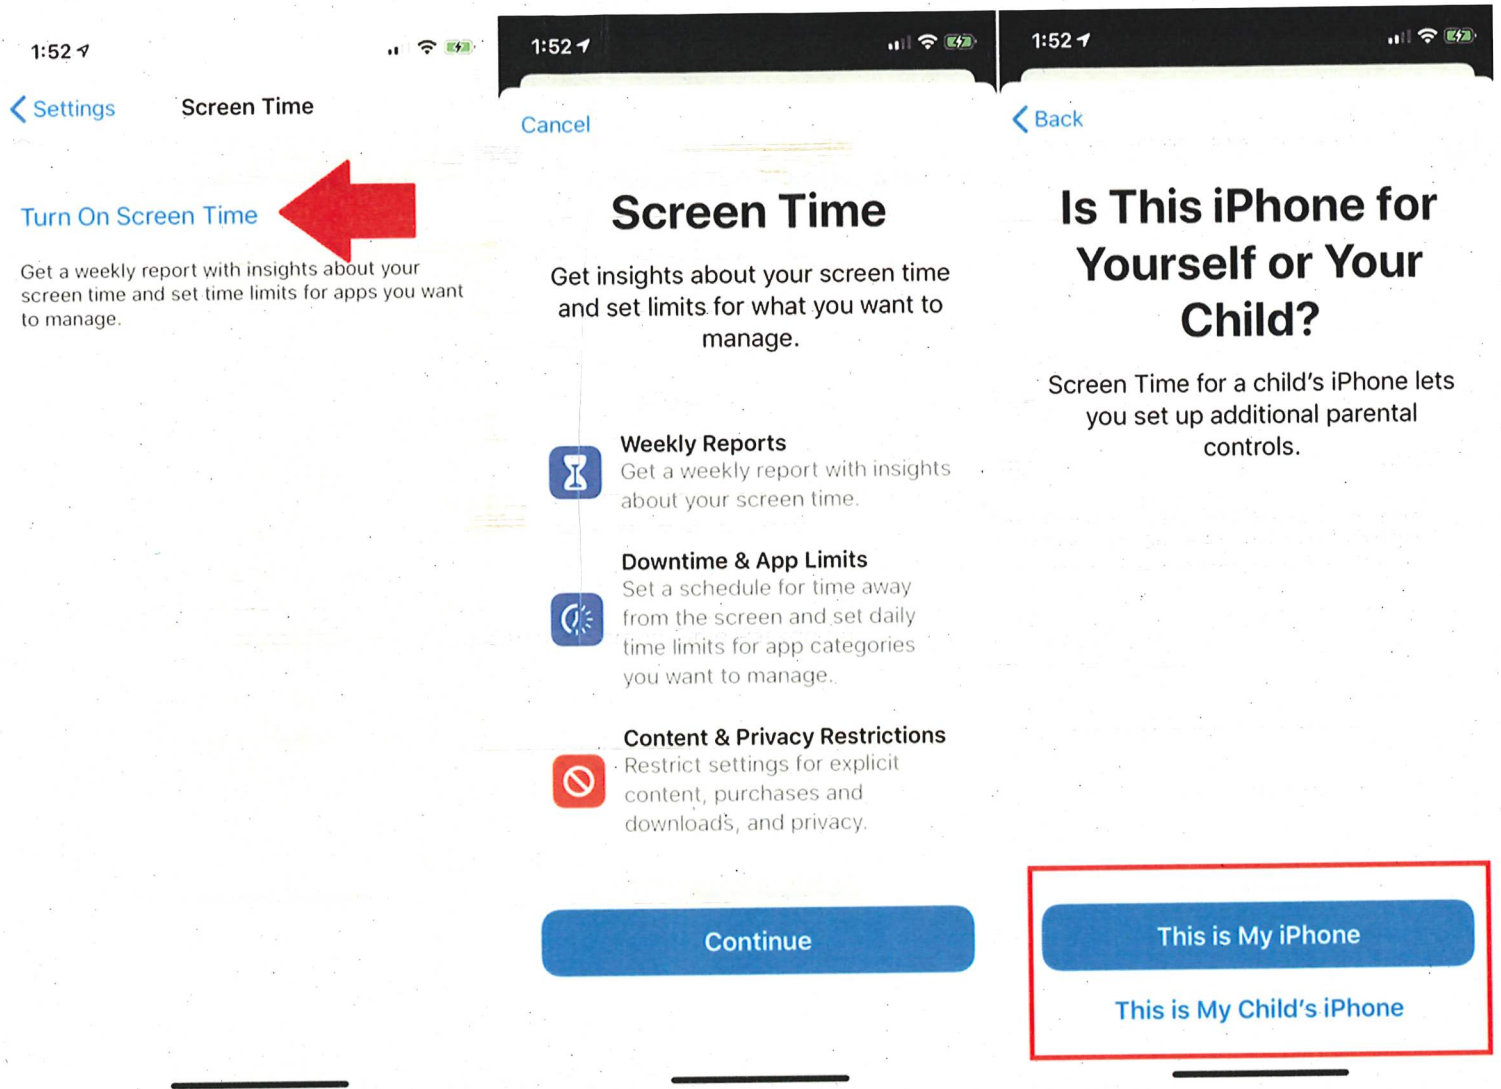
1:52

Settings

Screen Time

Turn On Screen Time

Get a weekly report with insights about your screen time and set time limits for apps you want to manage.

1:52

Cancel

Screen Time

Get insights about your screen time and set limits for what you want to manage.

Weekly Reports
Get a weekly report with insights about your screen time.

Downtime & App Limits
Set a schedule for time away from the screen and set daily time limits for app categories you want to manage.

Content & Privacy Restrictions
Restrict settings for explicit content, purchases and downloads, and privacy.

Continue

1:52

Back

Is This iPhone for Yourself or Your Child?

Screen Time for a child's iPhone lets you set up additional parental controls.

This is My iPhone

This is My Child's iPhone